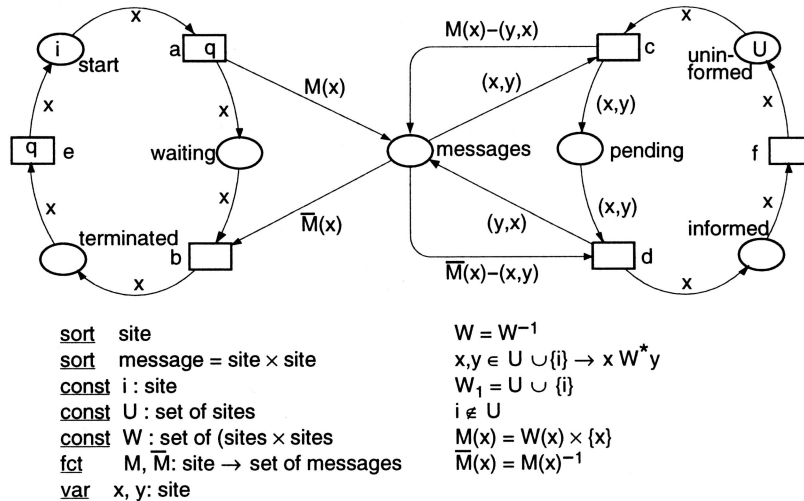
i start
x
a q
x
waiting
x
q e
x
terminated
b
x
M(x)
$\overline{M}(x)$
messages
M(x)−(y,x)
(x,y)
c
(x,y)
pending
(x,y)
(y,x)
d
$\overline{M}(x)$−(x,y)
x
U uninformed
x
f
x
informed
x

sort site
sort message = site × site
const i : site
const U : set of sites
const W : set of (sites × sites
fct M, $\overline{M}$: site → set of messages
var x, y: site

$W = W^{-1}$
$x,y \in U \cup \{i\} \rightarrow x\, W^{*} y$
$W_1 = U \cup \{i\}$
$i \notin U$
$M(x) = W(x) \times \{x\}$
$\overline{M}(x) = M(x)^{-1}$